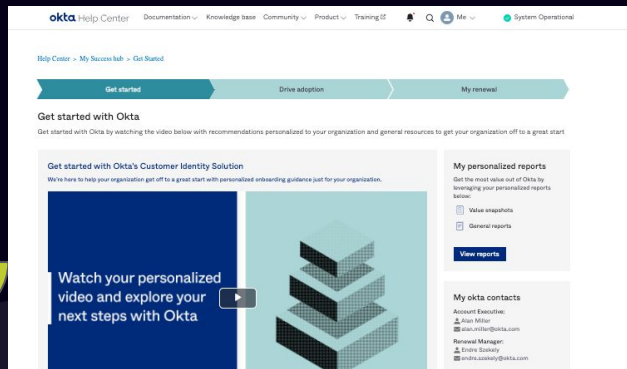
okta Help Center Documentation Knowledge base Community Product Training Me System Operational

Help Center > My Success hub > Get Started

Get started Drive adoption My renewal

Get started with Okta

Get started with Okta by watching the video below with recommendations personalized to your organization and general resources to get your organization off to a great start

Get started with Okta's Customer Identity Solution

We're here to help your organization get off to a great start with personalized onboarding guidance just for your organization.

Watch your personalized video and explore your next steps with Okta

My personalized reports

Get the most value out of Okta by leveraging your personalized reports below:

Value snapshots

General reports

View reports

My okta contacts

Account Executive:
Alan Miller
alan.miller@okta.com

Renewal Manager:
Endre Szekely
endre.szekely@okta.com